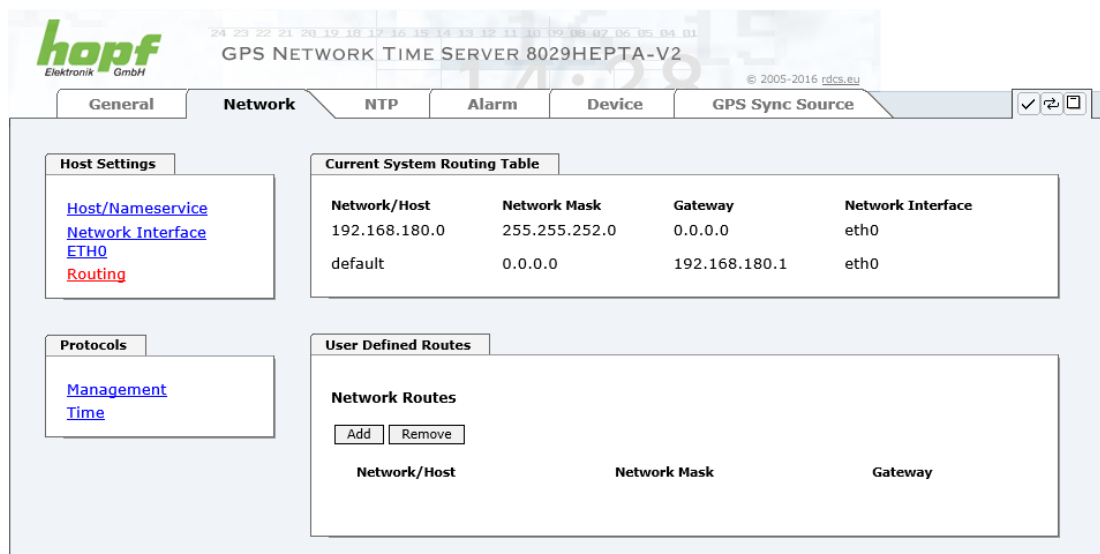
hopf
Elektronik GmbH

24 23 22 21 20 19 18 17 16 15 14 13 12 11 10 09 08 07 06 05 04 01

GPS NETWORK TIME SERVER 8029HEPTA-V2

© 2005-2016 rdcs.eu

General | Network | NTP | Alarm | Device | GPS Sync Source

Host Settings

Host/Nameservice
Network Interface ETH0
Routing

Current System Routing Table

| Network/Host | Network Mask | Gateway | Network Interface |
|---|---|---|---|
| 192.168.180.0 | 255.255.252.0 | 0.0.0.0 | eth0 |
| default | 0.0.0.0 | 192.168.180.1 | eth0 |

Protocols

Management
Time

User Defined Routes

Network Routes

Add | Remove

| Network/Host | Network Mask | Gateway |
|---|---|---|